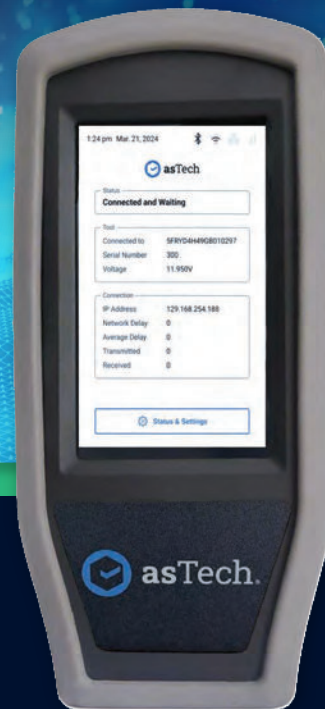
1:24 pm Mar. 21, 2024

asTech

Status
Connected and Waiting

Tool
| | |
|---|---|
| Connected to | 5FRYD4H49GB010297 |
| Serial Number | 300 |
| Voltage | 11.950V |

Connection
| | |
|---|---|
| IP Address | 129.168.254.188 |
| Network Delay | 0 |
| Average Delay | 0 |
| Transmitted | 0 |
| Received | 0 |

Status & Settings

asTech.